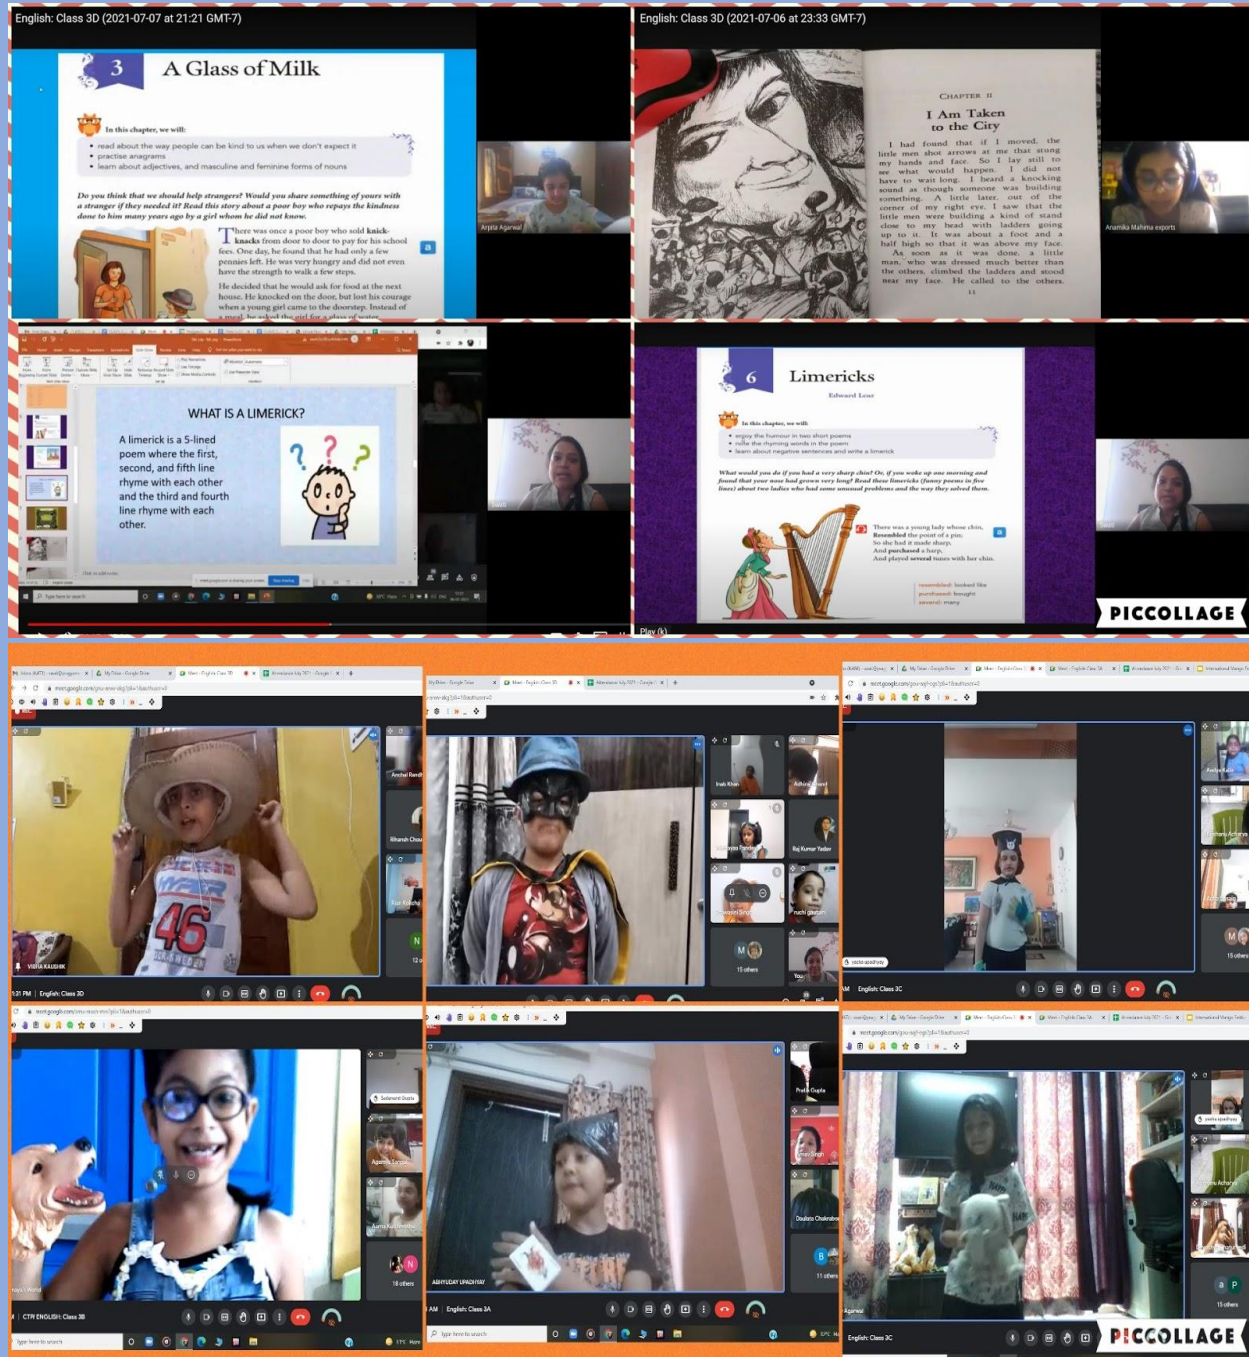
English: Class 3D (2021-07-07 at 21:21 GMT-7)

3 A Glass of Milk

In this chapter, we will:
• read about the way people can be kind to us when we don't expect it
• practise anagrams
• learn about adjectives, and masculine and feminine forms of nouns

Do you think that we should help strangers? Would you share something of yours with a stranger if they needed it? Read this story about a poor boy who repays the kindness done to him many years ago by a girl whom he did not know.

There was once a poor boy who sold knick-knacks from door to door to pay for his school fees. One day, he found that he had only a few pennies left. He was very hungry and did not even have the strength to walk a few steps.

He decided that he would ask for food at the next house. He knocked on the door, but lost his courage when a young girl came to the doorstep. Instead of a meal, he asked the girl for a glass of water.

Arpita Agarwal

English: Class 3D (2021-07-06 at 23:33 GMT-7)

CHAPTER II
I Am Taken to the City

I had found that if I moved, the little men shot arrows at me that stung my hands and face. So I lay still to see what would happen. I did not have to wait long. I heard a knocking sound as though someone was building something. A little later, out of the corner of my right eye, I saw that the little men were building a kind of stand close to my head with ladders going up to it. It was about a foot and a half high so that it was above my face. As soon as it was done, a little man, who was dressed much better than the others, climbed the ladders and stood near my face. He called to the others.

11

Anamika Mahima exports

WHAT IS A LIMERICK?

A limerick is a 5-lined poem where the first, second, and fifth line rhyme with each other and the third and fourth line rhyme with each other.

Type here to search

6 Limericks
Edward Lear

In this chapter, we will:
• enjoy the humour in two short poems
• note the rhyming words in the poem
• learn about negative sentences and write a limerick

What would you do if you had a very sharp chin? Or, if you woke up one morning and found that your nose had grown very long? Read these limericks (funny poems in five lines) about two ladies who had some unusual problems and the way they solved them.

There was a young lady whose chin,
Resembled the point of a pin;
So she had it made sharp,
And purchased a harp,
And played several tunes with her chin.

resembled: looked like
purchased: bought
several: many

Play (k)

PICCOLLAGE

VISHA KAUSHIK
Anchal Rendi
Rihansh Chou
English: Class 3D
Irab Khan
Raj Kumar Yadav
15 others
You
English: Class 3C
15 others
Sadanand Gupta
18 others
CTPI ENGLISH: Class 3B
Type here to search
Pratik Gupta
Daulatia Chakraborty
11 others
ABHYUDAY UPADHYAY
English: Class 3A
Type here to search
English: Class 3C
15 others

PICCOLLAGE